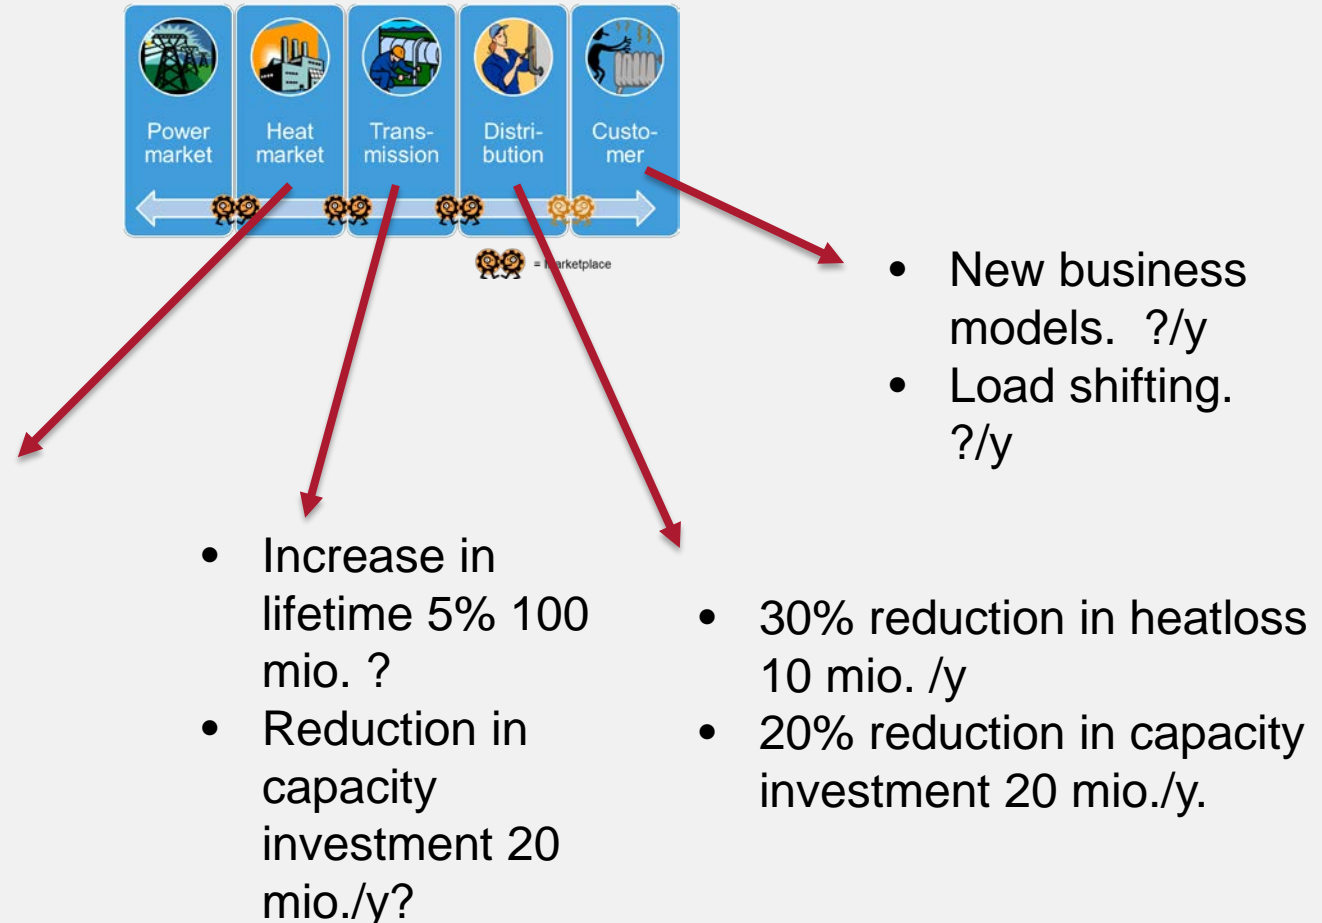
Power market

Heat market

Transmission

Distribution

Customer

= marketplace

- New business models. ?/y
- Load shifting. ?/y

- Increase in lifetime 5% 100 mio. ?
- Reduction in capacity investment 20 mio./y?

- 30% reduction in heatloss 10 mio. /y
- 20% reduction in capacity investment 20 mio./y.